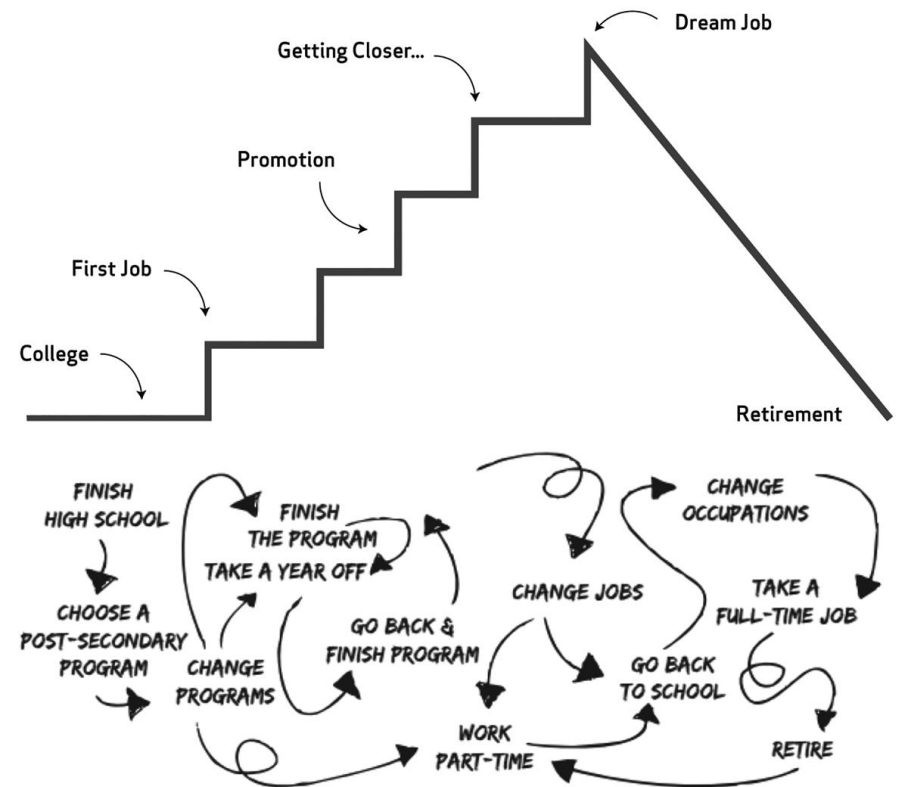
Dream Job

Getting Closer...

Promotion

First Job

College

Retirement

FINISH HIGH SCHOOL

CHOOSE A POST-SECONDARY PROGRAM

CHANGE PROGRAMS

FINISH THE PROGRAM

TAKE A YEAR OFF

GO BACK & FINISH PROGRAM

CHANGE JOBS

WORK PART-TIME

GO BACK TO SCHOOL

CHANGE OCCUPATIONS

TAKE A FULL-TIME JOB

RETIRE